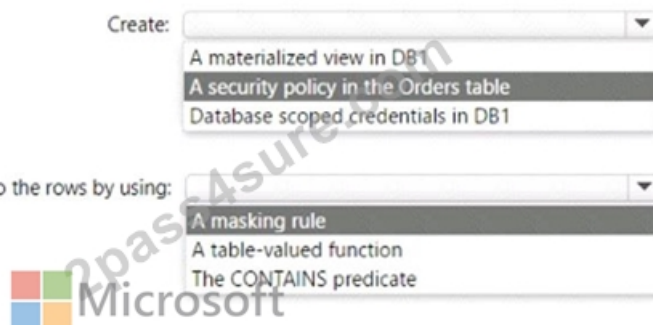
Create:

A materialized view in DB1
A security policy in the Orders table
Database scoped credentials in DB1

o the rows by using:

A masking rule
A table-valued function
The CONTAINS predicate

2pass4sure.com

Microsoft